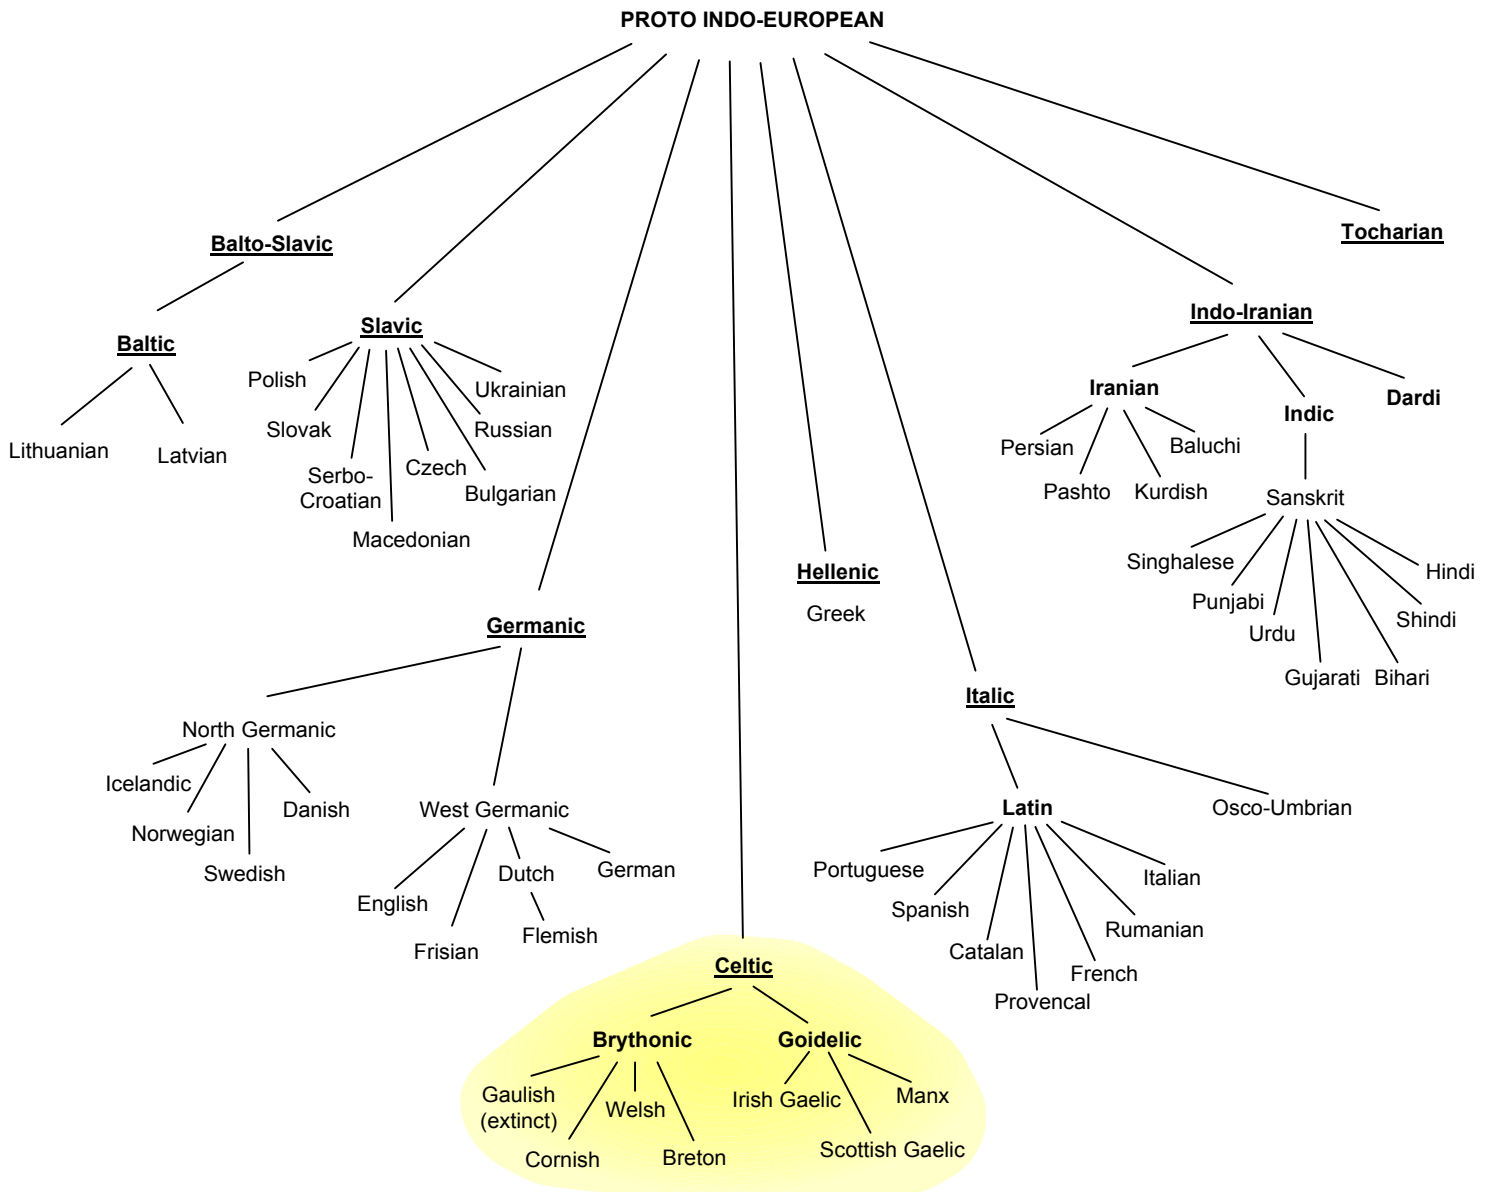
PROTO INDO-EUROPEAN

Balto-Slavic

Baltic

Lithuanian

Latvian

Slavic

Polish

Slovak

Serbo-Croatian

Macedonian

Czech

Bulgarian

Russian

Ukrainian

Germanic

North Germanic

Icelandic

Norwegian

Swedish

Danish

West Germanic

English

Frisian

Dutch

Flemish

German

Celtic

Brythonic

Gaulish (extinct)

Welsh

Cornish

Breton

Goidelic

Irish Gaelic

Scottish Gaelic

Manx

Hellenic

Greek

Italic

Latin

Portuguese

Spanish

Catalan

Provencal

French

Rumanian

Italian

Osco-Umbrian

Tocharian

Indo-Iranian

Iranian

Persian

Pashto

Kurdish

Baluchi

Indic

Sanskrit

Singhalese

Punjabi

Urdu

Gujarati

Bihari

Shindi

Hindi

Dardi